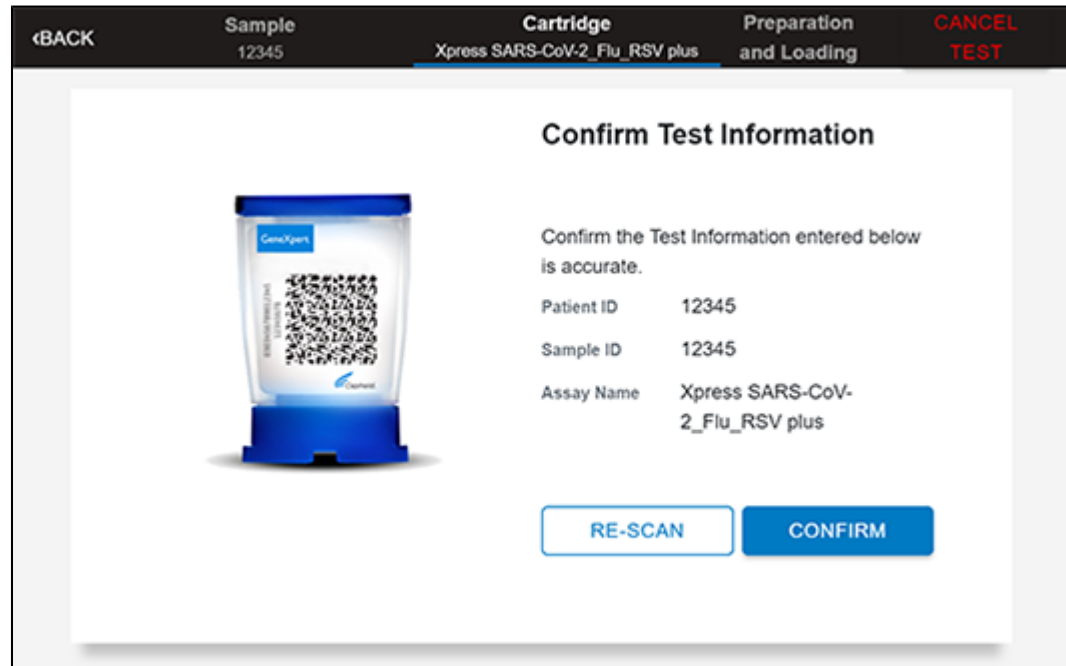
‹BACK

Sample
12345

Cartridge
Xpress SARS-CoV-2_Flu_RSV plus

Preparation and Loading

CANCEL TEST

GeneXpert

Cepheid

Confirm Test Information

Confirm the Test Information entered below is accurate.

| Patient ID | 12345 |
|---|---|
| Sample ID | 12345 |
| Assay Name | Xpress SARS-CoV-2_Flu_RSV plus |

RE-SCAN

CONFIRM